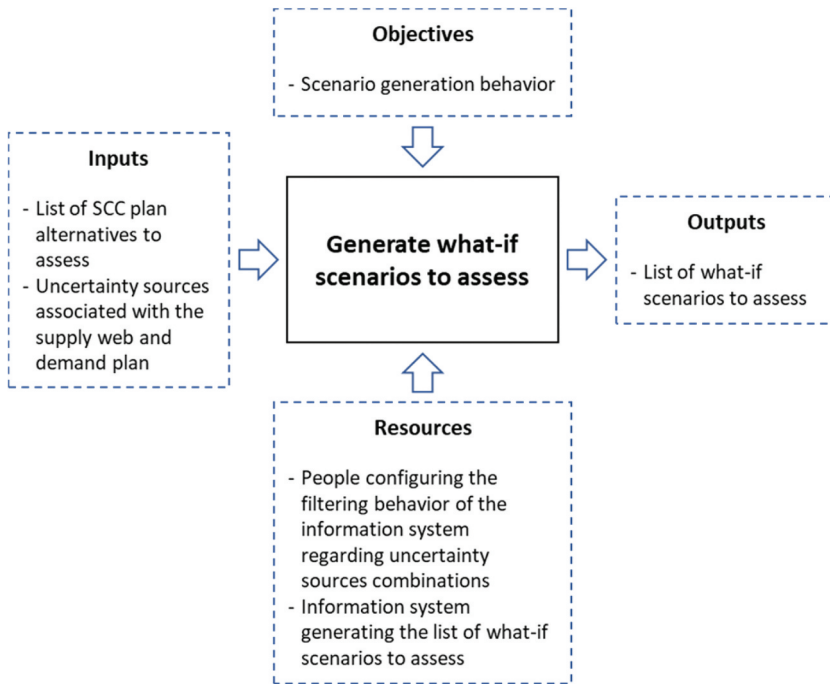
Objectives

- Scenario generation behavior

Inputs

- List of SCC plan alternatives to assess
- Uncertainty sources associated with the supply web and demand plan

Generate what-if scenarios to assess

Outputs

- List of what-if scenarios to assess

Resources

- People configuring the filtering behavior of the information system regarding uncertainty sources combinations
- Information system generating the list of what-if scenarios to assess